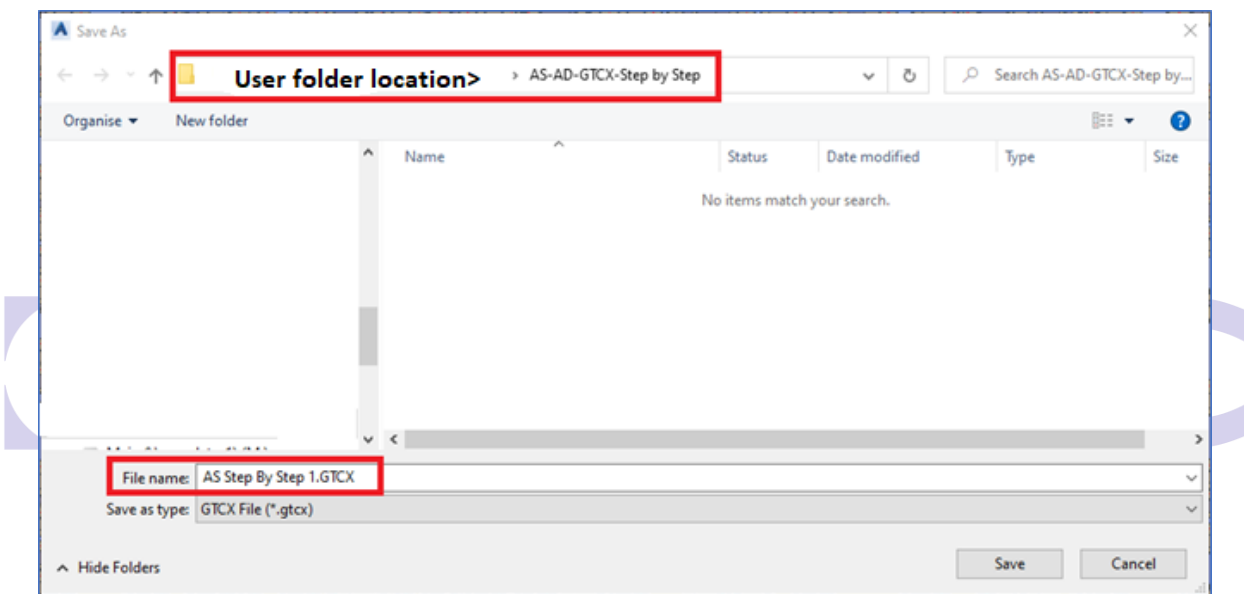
Save As

User folder location> › AS-AD-GTCX-Step by Step

Search AS-AD-GTCX-Step by...

Organise ▾ New folder

| Name | Status | Date modified | Type | Size |
|---|---|---|---|---|

No items match your search.

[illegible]

File name: AS Step By Step 1.GTCX

Save as type: GTCX File (*.gtcx)

Hide Folders

Save Cancel